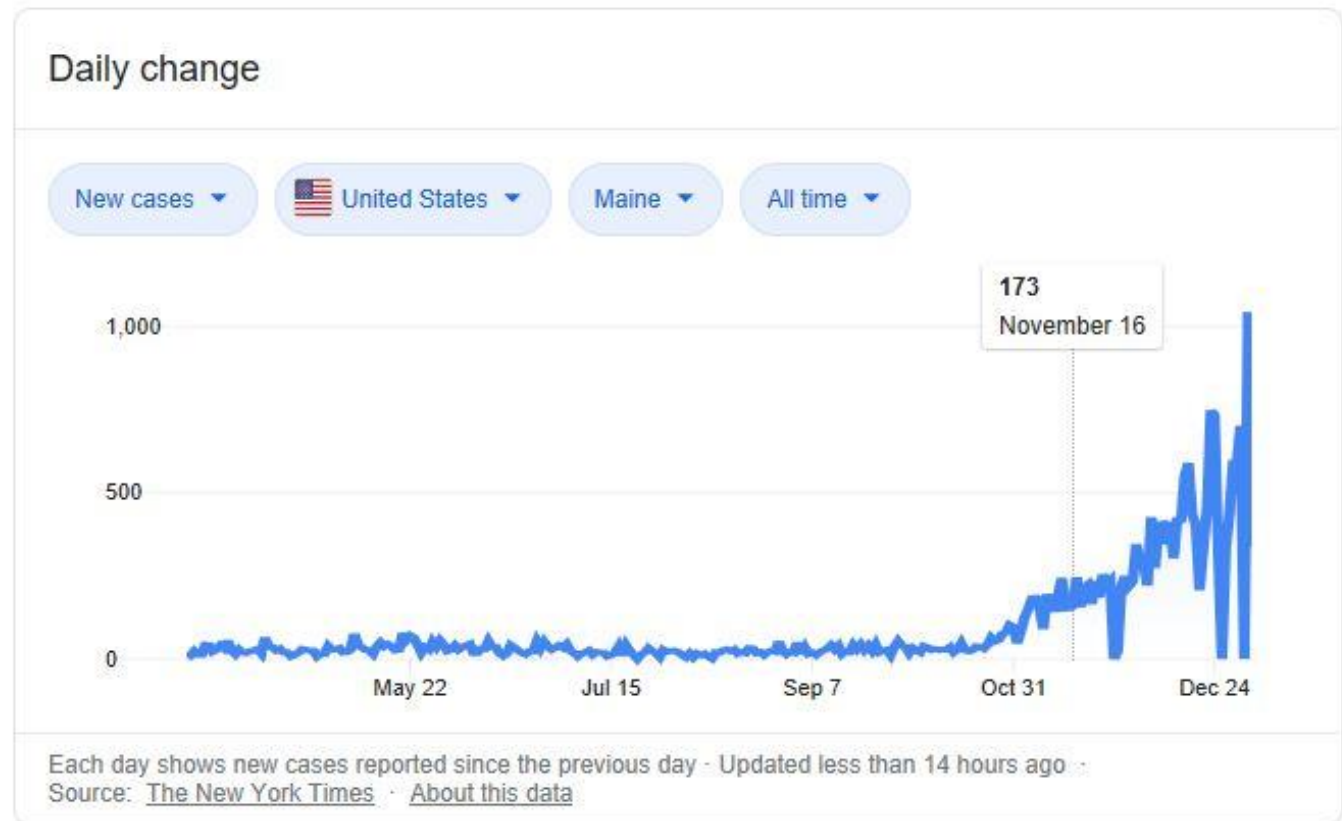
Daily change

New cases United States Maine All time

173
November 16

1,000

500

0

May 22 Jul 15 Sep 7 Oct 31 Dec 24

Each day shows new cases reported since the previous day · Updated less than 14 hours ago · Source: The New York Times · About this data